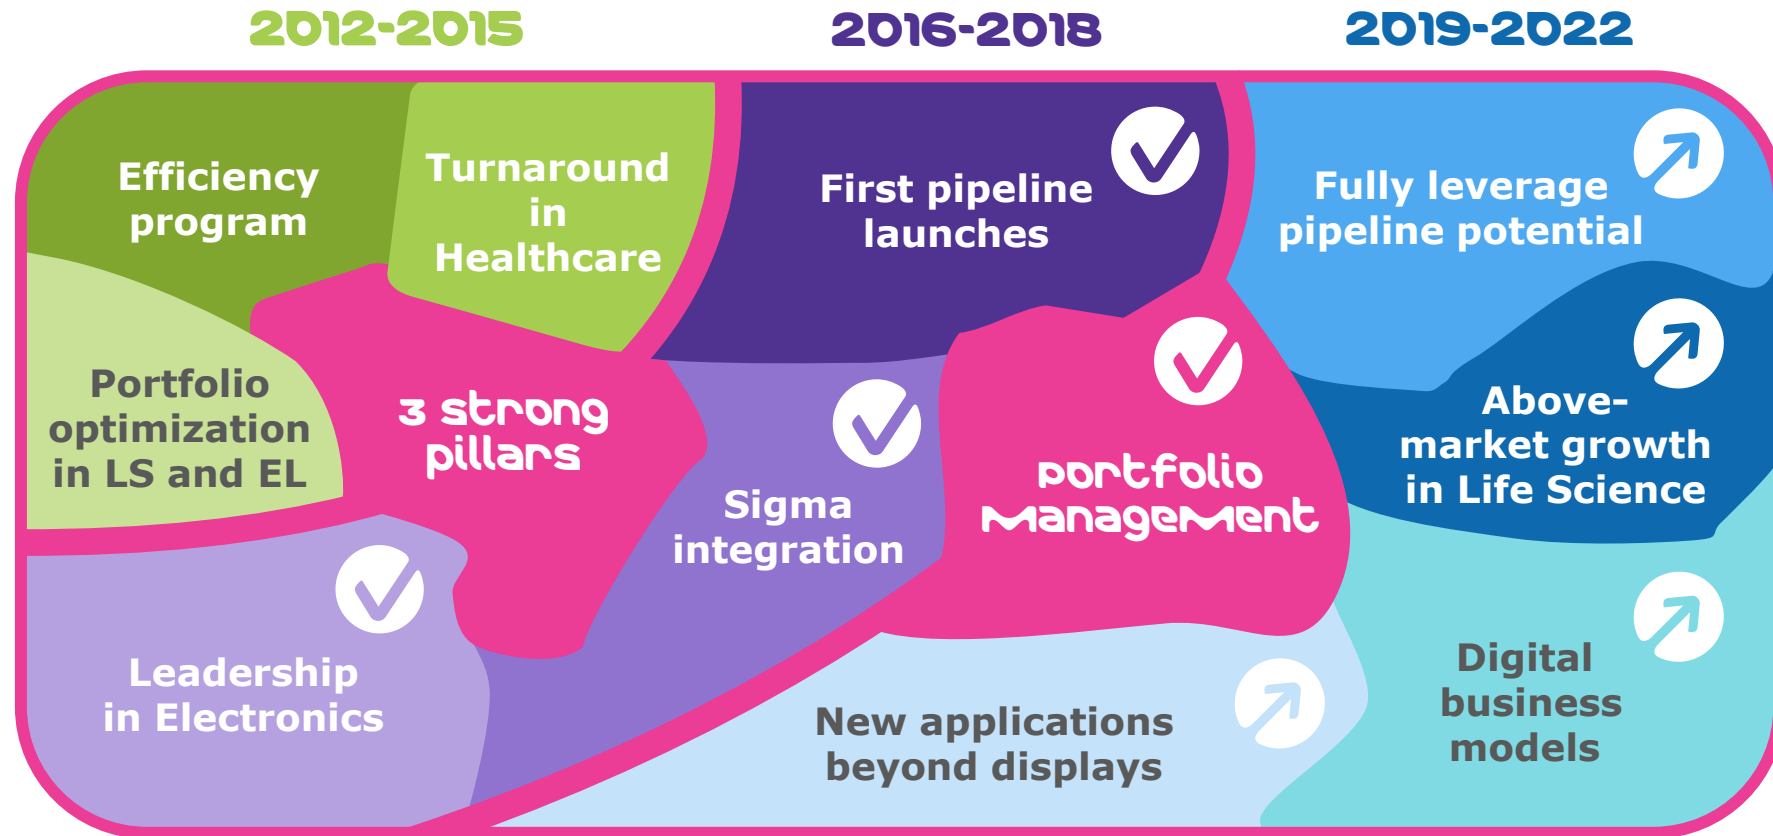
2012-2015

2016-2018

2019-2022

Efficiency program

Turnaround in Healthcare

First pipeline launches

Fully leverage pipeline potential

Portfolio optimization in LS and EL

3 strong pillars

Sigma integration

Portfolio Management

Above-market growth in Life Science

Leadership in Electronics

New applications beyond displays

Digital business models